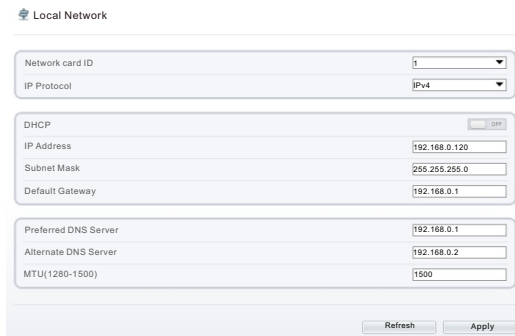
Local Network

Network card ID 1
IP Protocol IPv4

DHCP OFF
IP Address 192.168.0.120
Subnet Mask 255.255.255.0
Default Gateway 192.168.0.1

Preferred DNS Server 192.168.0.1
Alternate DNS Server 192.168.0.2
MTU(1280-1500) 1500

Refresh Apply